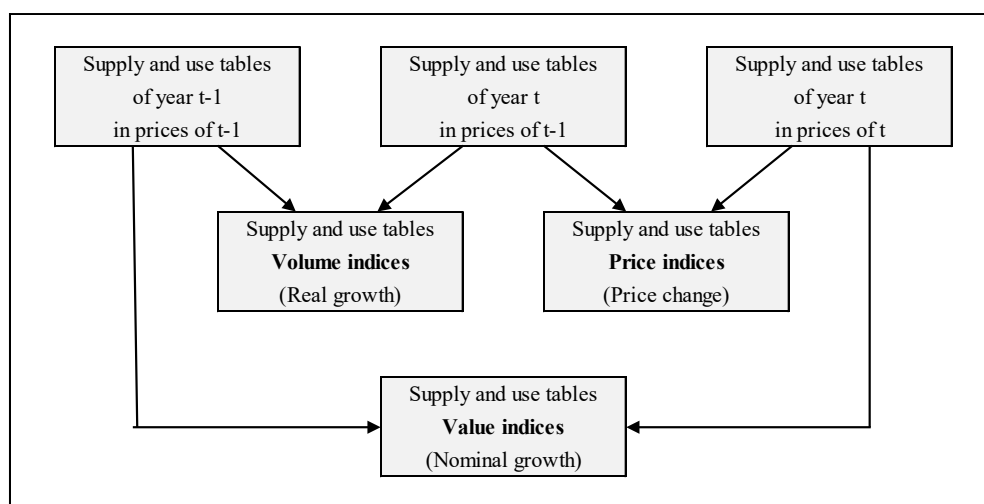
Supply and use tables of year t-1 in prices of t-1

Supply and use tables of year t in prices of t-1

Supply and use tables of year t in prices of t

Supply and use tables **Volume indices** (Real growth)

Supply and use tables **Price indices** (Price change)

Supply and use tables **Value indices** (Nominal growth)